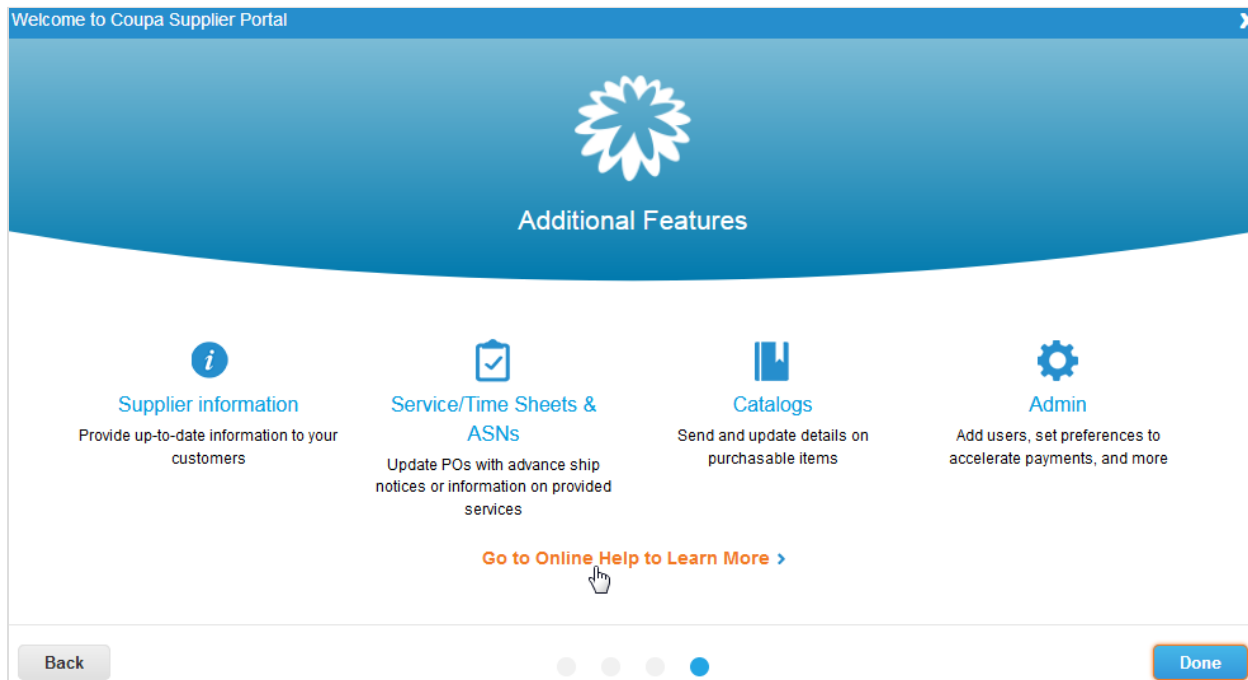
Welcome to Coupa Supplier Portal

X

Additional Features

Supplier information
Provide up-to-date information to your customers

Service/Time Sheets & ASNs
Update POs with advance ship notices or information on provided services

Catalogs
Send and update details on purchasable items

Admin
Add users, set preferences to accelerate payments, and more

Go to Online Help to Learn More ›

Back

Done